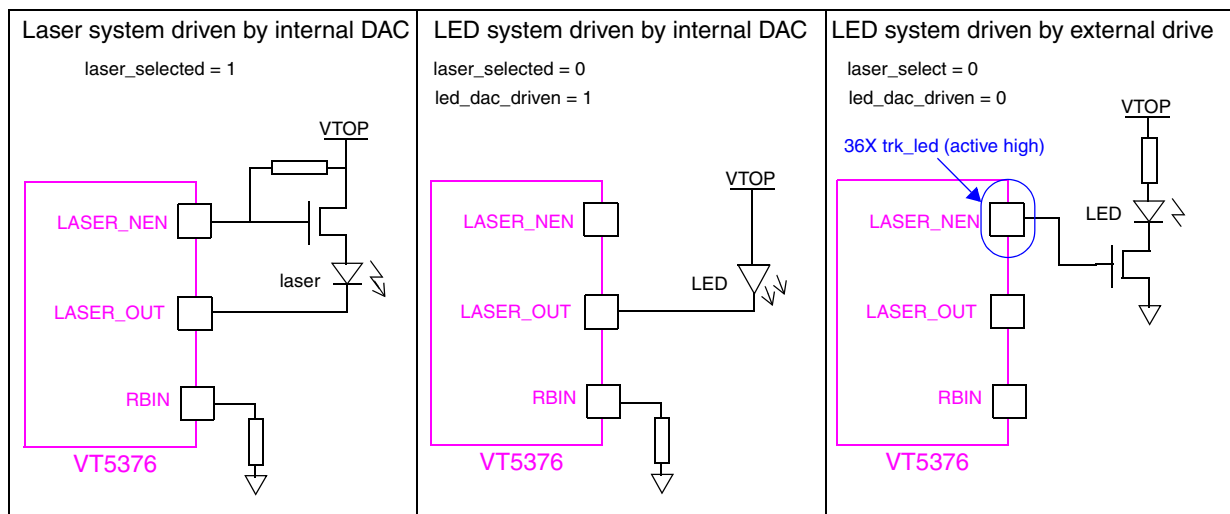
| Laser system driven by internal DAC | LED system driven by internal DAC | LED system driven by external drive |
|---|---|---|
| laser_selected = 1 | laser_selected = 0 led_dac_driven = 1 | laser_select = 0 led_dac_driven = 0 |

VTOP
LASER_NEN
laser
LASER_OUT
RBIN
VT5376

VTOP
LASER_NEN
LED
LASER_OUT
RBIN
VT5376

VTOP
36X trk_led (active high)
LASER_NEN
LED
LASER_OUT
RBIN
VT5376